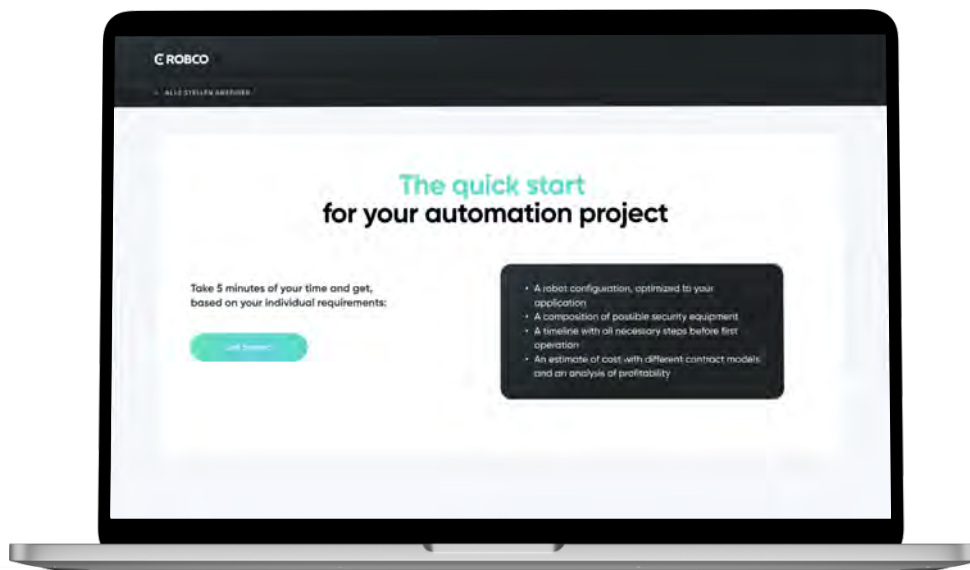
ROBCO

< ALLE STELLEN ANSEHEN

The quick start
for your automation project

Take 5 minutes of your time and get, based on your individual requirements:

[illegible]

- A robot configuration, optimized to your application
- A composition of possible security equipment
- A timeline with all necessary steps before first operation
- An estimate of cost with different contract models and an analysis of profitability